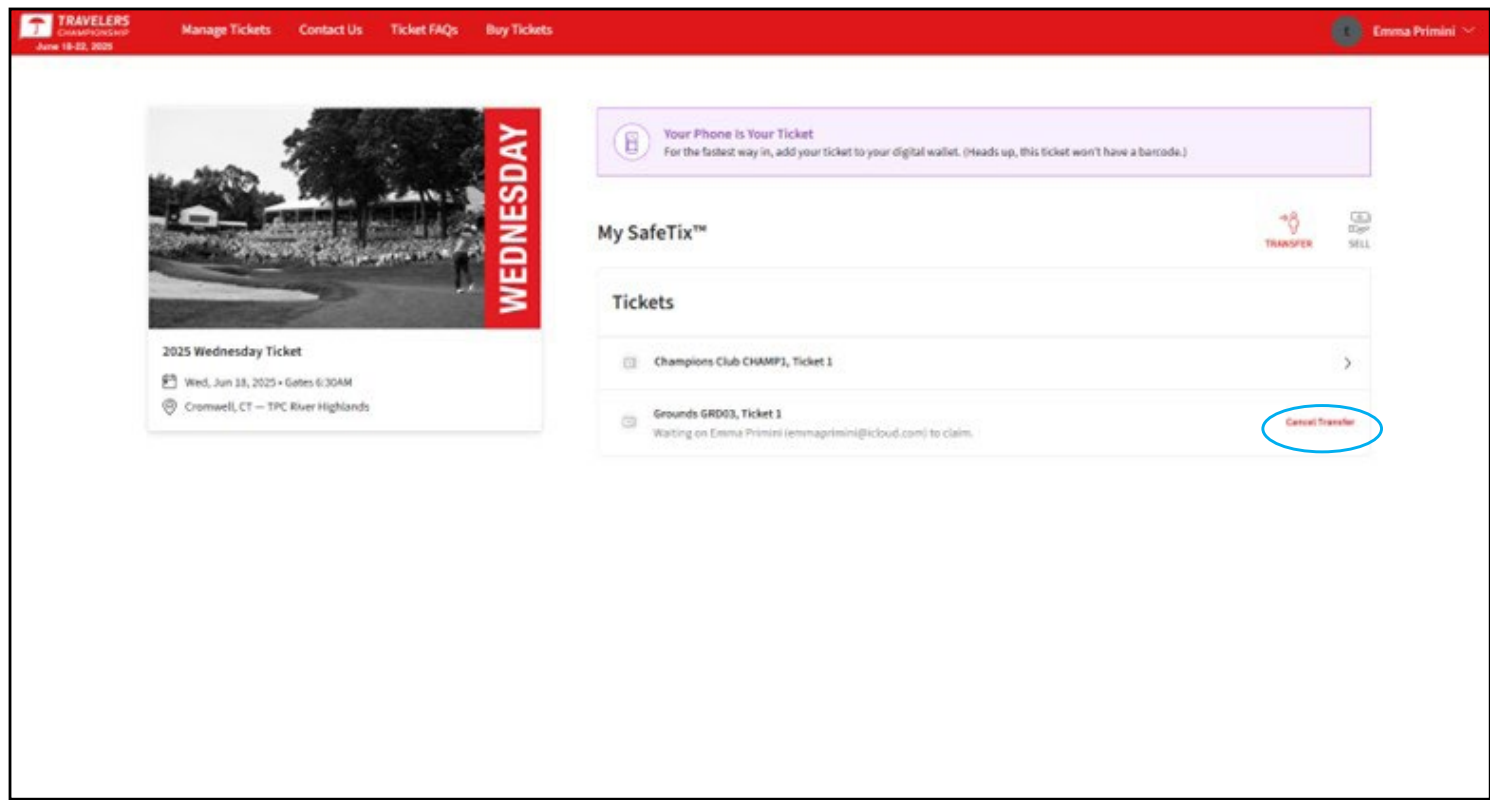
TRAVELERS CHAMPIONSHIP
June 18-22, 2025

Manage Tickets Contact Us Ticket FAQs Buy Tickets

E Emma Primini

WEDNESDAY

2025 Wednesday Ticket

Wed, Jun 18, 2025 • Gates 6:30AM

Cromwell, CT — TPC River Highlands

Your Phone Is Your Ticket
For the fastest way in, add your ticket to your digital wallet. (Heads up, this ticket won't have a barcode.)

My SafeTix™

TRANSFER SELL

Tickets

Champions Club CHAMP1, Ticket 1

Grounds GRD03, Ticket 1
Waiting on Emma Primini (emmaprimini@icloud.com) to claim.

Cancel Transfer